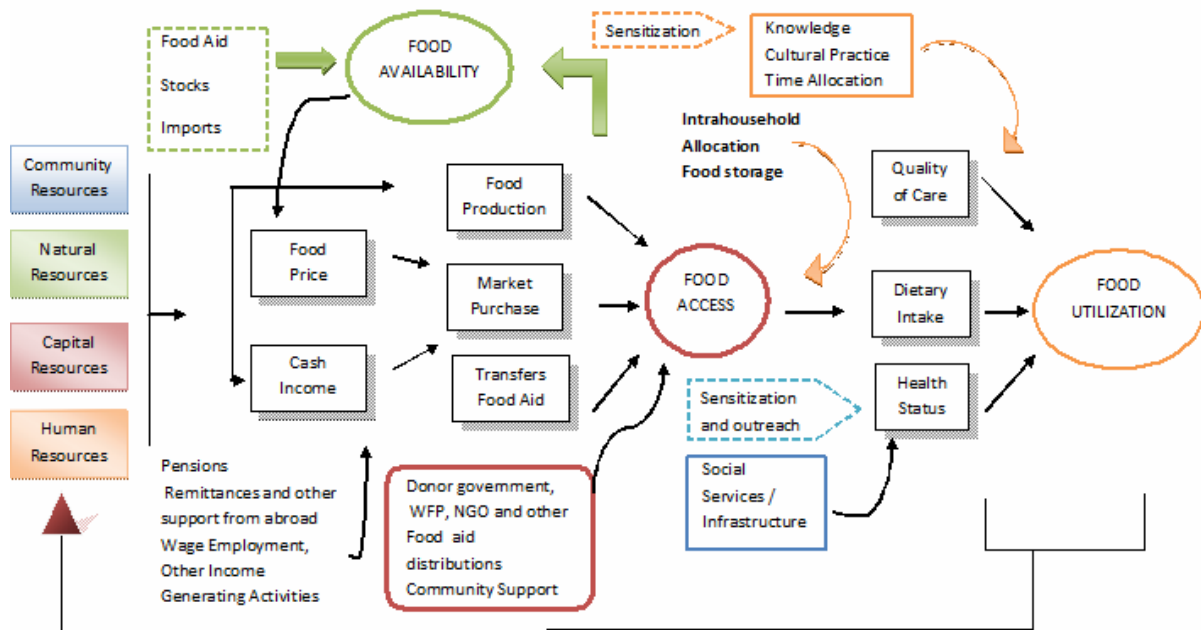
Food Aid
Stocks
Imports

FOOD AVAILABILITY

Sensitization

Knowledge
Cultural Practice
Time Allocation

Community Resources

Natural Resources

Capital Resources

Human Resources

Intrahousehold Allocation
Food storage

Food Production

Food Price

Market Purchase

Cash Income

Transfers Food Aid

FOOD ACCESS

Quality of Care

Dietary Intake

Health Status

FOOD UTILIZATION

Sensitization and outreach

Social Services / Infrastructure

Pensions
Remittances and other support from abroad
Wage Employment,
Other Income Generating Activities

Donor government, WFP, NGO and other Food aid distributions
Community Support